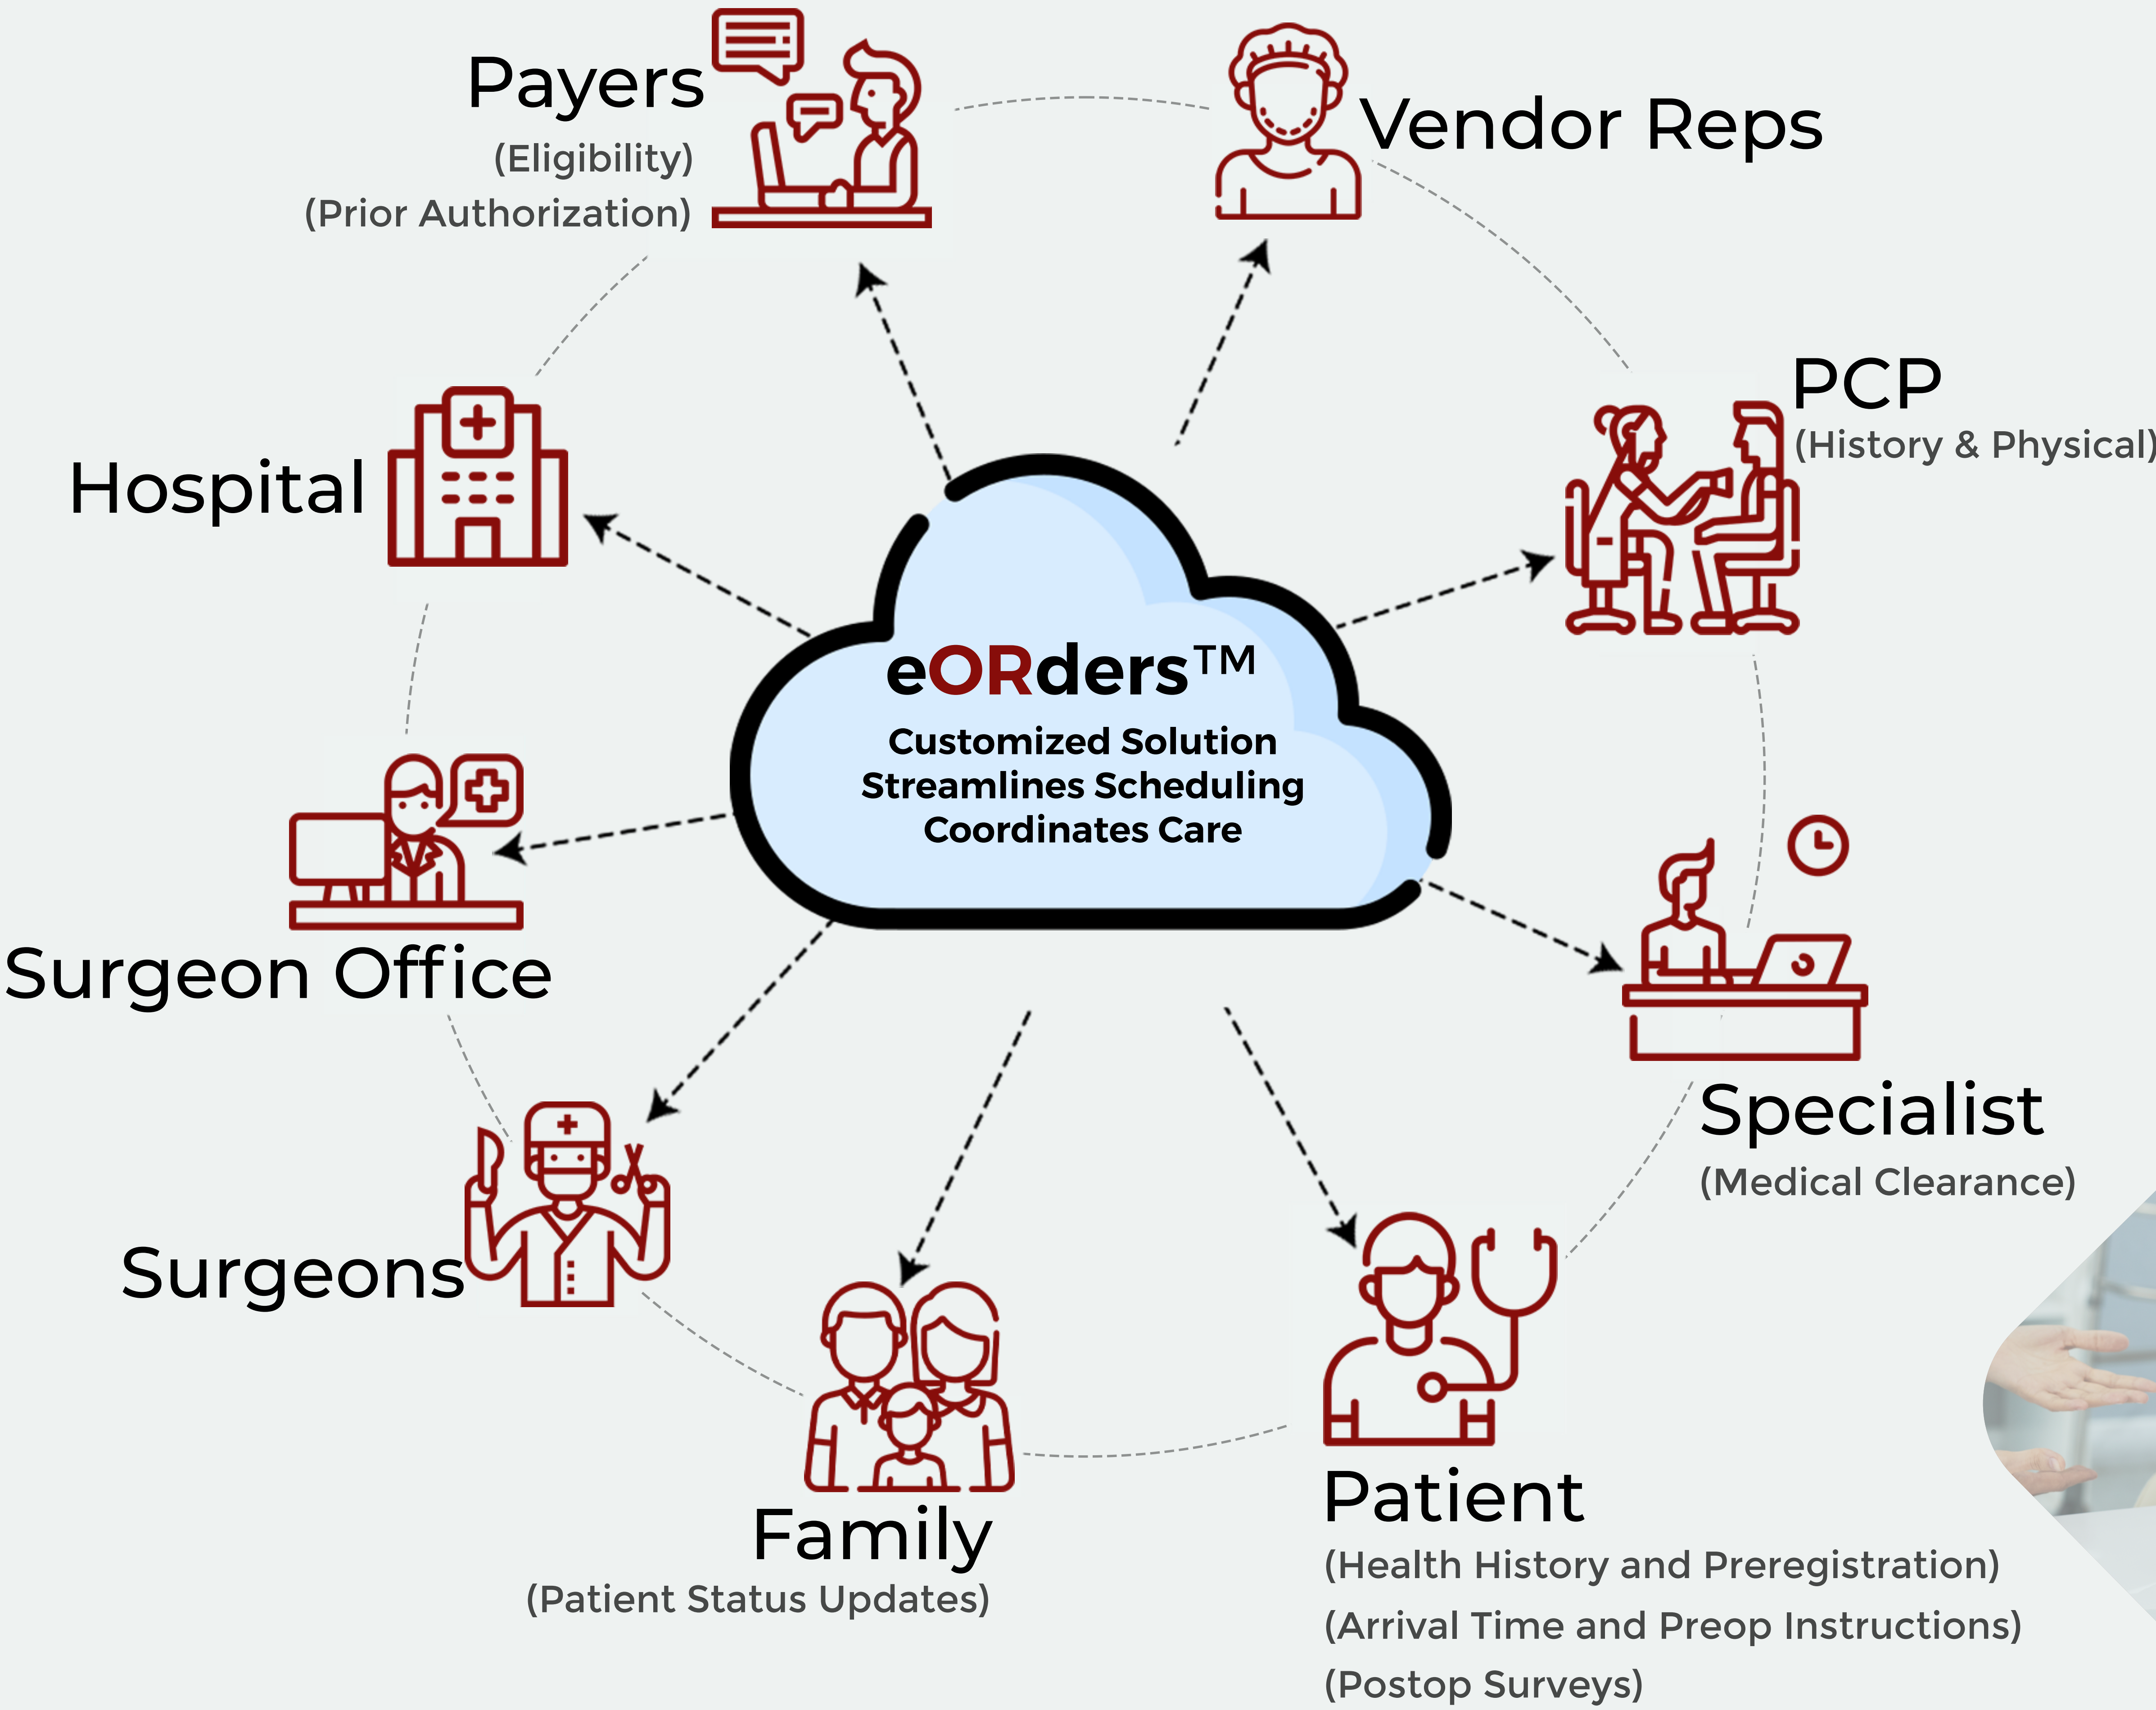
Payers
(Eligibility)
(Prior Authorization)

Vendor Reps

PCP
(History & Physical)

Hospital

eORders™
Customized Solution
Streamlines Scheduling
Coordinates Care

Surgeon Office

Specialist
(Medical Clearance)

Surgeons

Family
(Patient Status Updates)

Patient
(Health History and Preregistration)
(Arrival Time and Preop Instructions)
(Postop Surveys)